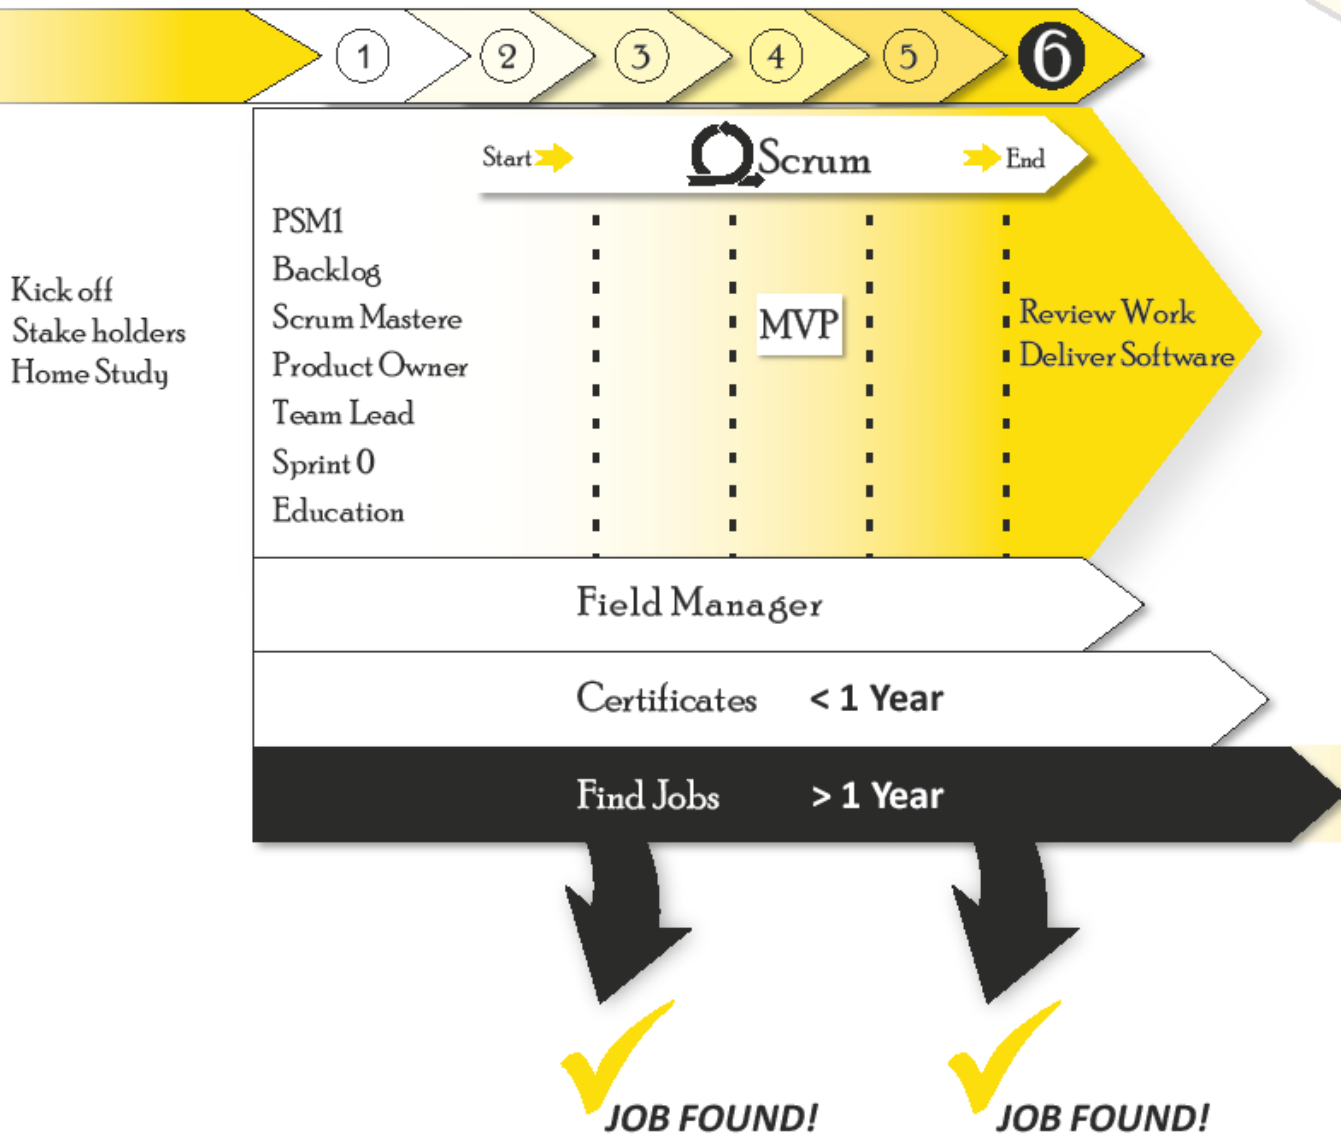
1 2 3 4 5 6

Start Scrum End

Kick off
Stake holders
Home Study

PSM1
Backlog
Scrum Mastere
Product Owner
Team Lead
Sprint 0
Education

MVP

Review Work
Deliver Software

Field Manager

Certificates < 1 Year

Find Jobs > 1 Year

JOB FOUND!

JOB FOUND!